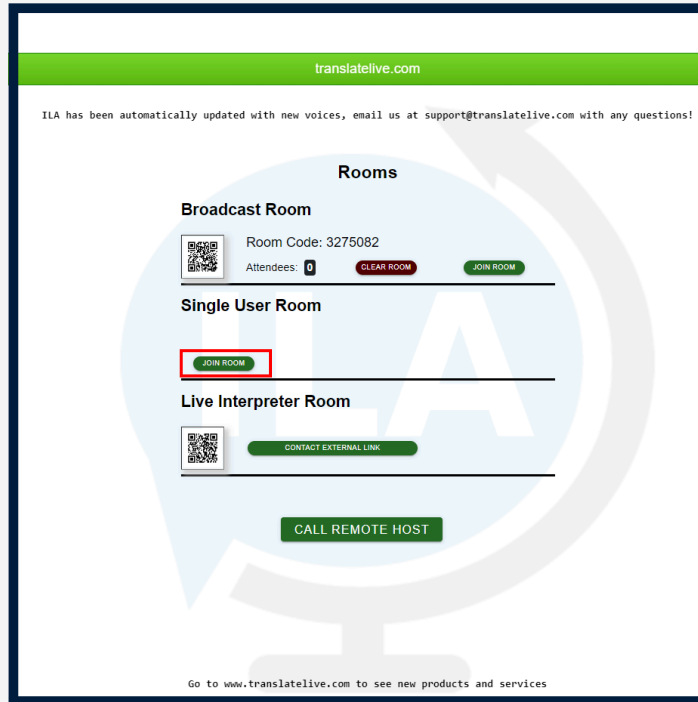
translatelive.com

ILA has been automatically updated with new voices, email us at support@translatelive.com with any questions!

Rooms

Broadcast Room

Room Code: 3275082

Attendees: 0 CLEAR ROOM JOIN ROOM

Single User Room

JOIN ROOM

Live Interpreter Room

CONTACT EXTERNAL LINK

CALL REMOTE HOST

ILA

Go to www.translatelive.com to see new products and services